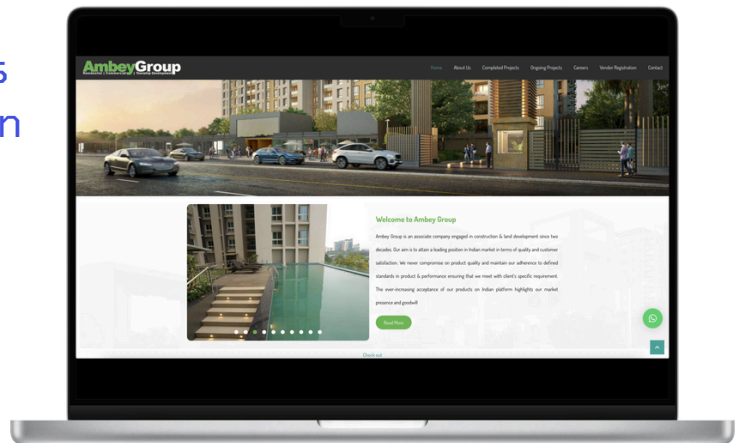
s
n

AmbeyGroup
Residential | Commercial | Township Development

Home About Us Completed Projects Ongoing Projects Careers Vendor Registration Contact

Welcome to Ambey Group

Ambey Group is an associate company engaged in construction & land development since two decades. Our aim is to attain a leading position in Indian market in terms of quality and customer satisfaction. We never compromise on product quality and maintain our adherence to defined standards in product & performance ensuring that we meet with client's specific requirement. The ever-increasing acceptance of our products on Indian platform highlights our market presence and goodwill.

Read More

Check out